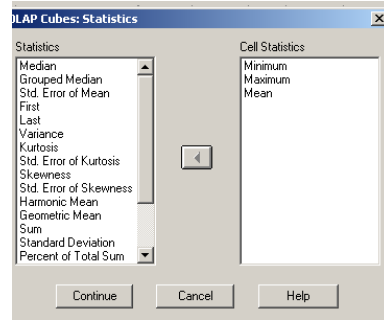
OLAP Cubes: Statistics

Statistics
Median
Grouped Median
Std. Error of Mean
First
Last
Variance
Kurtosis
Std. Error of Kurtosis
Skewness
Std. Error of Skewness
Harmonic Mean
Geometric Mean
Sum
Standard Deviation
Percent of Total Sum

Cell Statistics
Minimum
Maximum
Mean

Continue
Cancel
Help